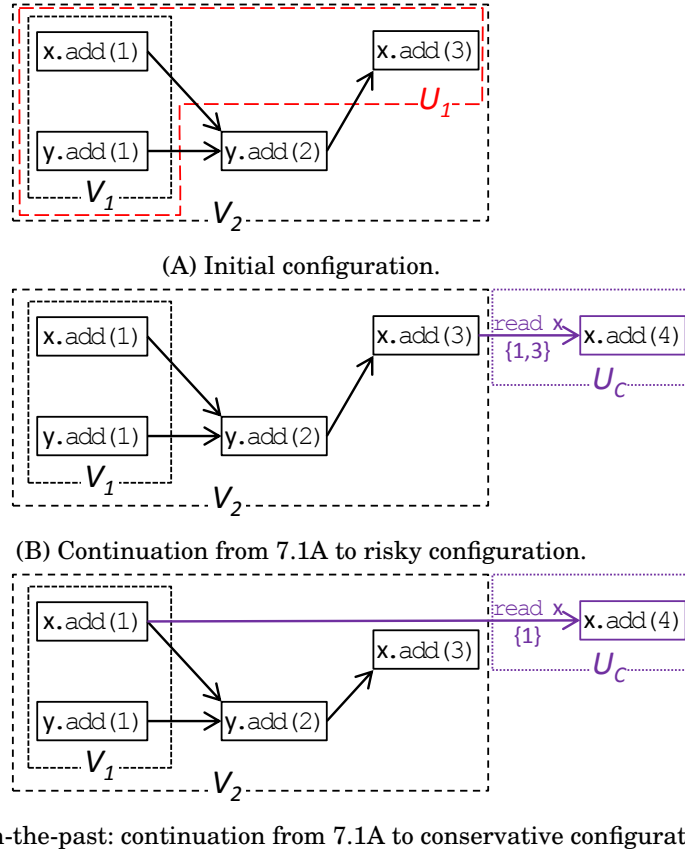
x.add(1)

x.add(3)

$U_1$

y.add(1)

y.add(2)

$V_1$

$V_2$

(A) Initial configuration.

x.add(1)

x.add(3)

read x {1,3}

x.add(4)

$U_C$

y.add(1)

y.add(2)

$V_1$

$V_2$

(B) Continuation from 7.1A to risky configuration.

x.add(1)

read x {1}

x.add(4)

$U_C$

x.add(3)

y.add(1)

y.add(2)

$V_1$

$V_2$

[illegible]n-the-past: continuation from 7.1A to conservative configurat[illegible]